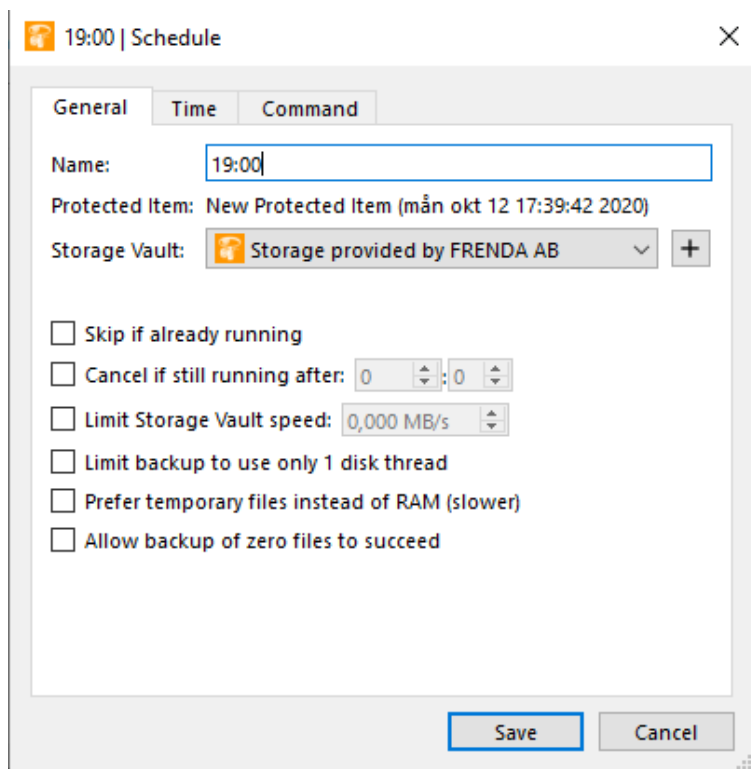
19:00 | Schedule

General Time Command

Name: 19:00

Protected Item: New Protected Item (mån okt 12 17:39:42 2020)

Storage Vault: Storage provided by FRENDA AB +

Skip if already running

Cancel if still running after: 0 : 0

Limit Storage Vault speed: 0,000 MB/s

Limit backup to use only 1 disk thread

Prefer temporary files instead of RAM (slower)

Allow backup of zero files to succeed

Save Cancel